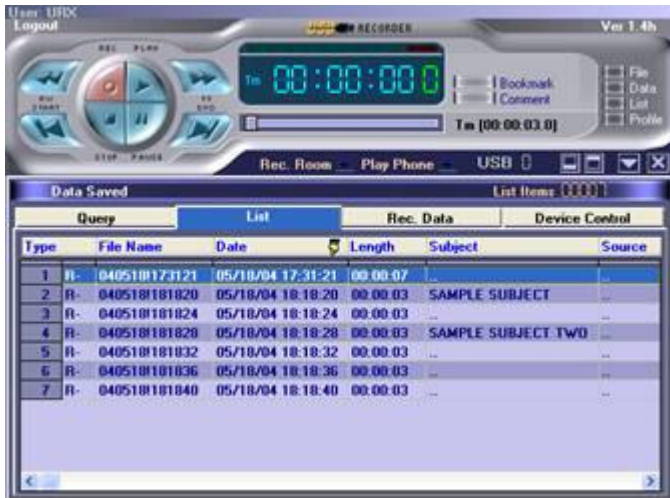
User URX
Logout

USB RECORDER

Ver 1.4h

REC PLAY

RW START

FF END

STOP PAUSE

Tm 00:00:00 0

Bookmark
Comment

Tm [00:00:03.0]

File
Data
List
Profile

Rec. Room Play Phone USB

Data Saved

List Items

Query | List | Rec. Data | Device Control

| Type | | File Name | Date | Length | Subject | Source |
|---|---|---|---|---|---|---|
| 1 | R- | 040518173121 | 05/18/04 17:31:21 | 00:00:07 | ... | ... |
| 2 | R- | 040518181820 | 05/18/04 18:18:20 | 00:00:03 | SAMPLE SUBJECT | ... |
| 3 | R- | 040518181824 | 05/18/04 18:18:24 | 00:00:03 | ... | ... |
| 4 | R- | 040518181828 | 05/18/04 18:18:28 | 00:00:03 | SAMPLE SUBJECT TWO | ... |
| 5 | R- | 040518181832 | 05/18/04 18:18:32 | 00:00:03 | ... | ... |
| 6 | R- | 040518181836 | 05/18/04 18:18:36 | 00:00:03 | ... | ... |
| 7 | R- | 040518181840 | 05/18/04 18:18:40 | 00:00:03 | ... | ... |